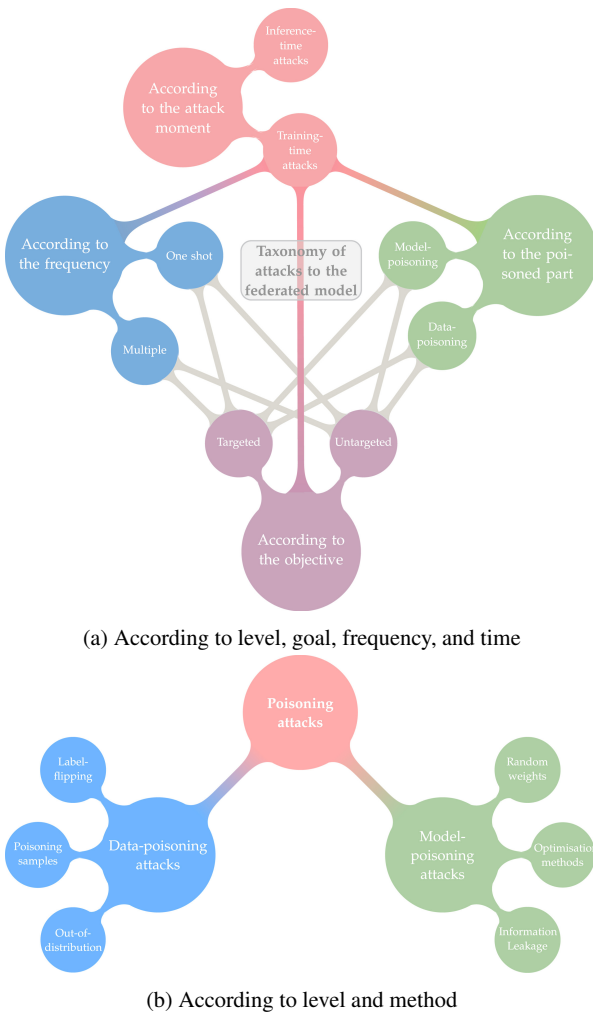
Inference-time attacks

According to the attack moment

Training-time attacks

According to the frequency

One shot

Taxonomy of attacks to the federated model

Model-poisoning

According to the poisoned part

Data-poisoning

Multiple

Targeted

Untargeted

According to the objective

(a) According to level, goal, frequency, and time

Poisoning attacks

Label-flipping

Random weights

Poisoning samples

Data-poisoning attacks

Model-poisoning attacks

Optimisation methods

Out-of-distribution

Information Leakage

(b) According to level and method